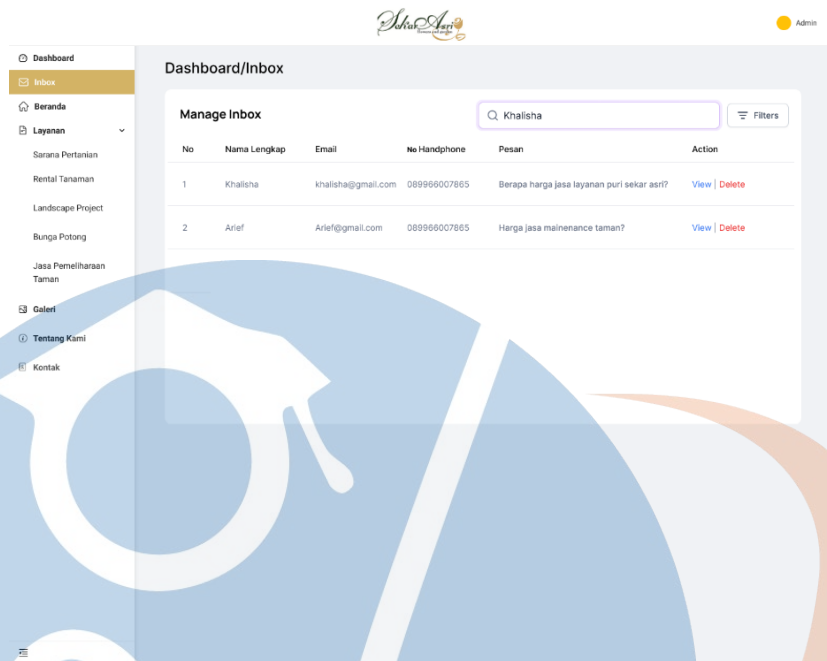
Sekar Asri

Admin

Dashboard
Inbox
Beranda
Layanan
Sarana Pertanian
Rental Tanaman
Landscape Project
Bunga Potong
Jasa Pemeliharaan Taman
Galeri
Tentang Kami
Kontak

Dashboard/Inbox

Manage Inbox

Khalisha

Filters

| No | Nama Lengkap | Email | No Handphone | Pesan | Action |
|---|---|---|---|---|---|
| 1 | Khalisha | khalisha@gmail.com | 089966007865 | Berapa harga jasa layanan puri sekar asri? | View \| Delete |
| 2 | Arief | Arief@gmail.com | 089966007865 | Harga jasa mainenance taman? | View \| Delete |